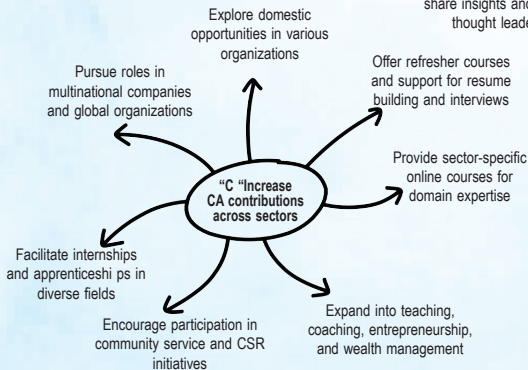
share insights and thought leade

Explore domestic opportunities in various organizations

Pursue roles in multinational companies and global organizations

Offer refresher courses and support for resume building and interviews

"C "Increase CA contributions across sectors

Provide sector-specific online courses for domain expertise

Facilitate internships and apprenticeshi ps in diverse fields

Expand into teaching, coaching, entrepreneurship, and wealth management

Encourage participation in community service and CSR initiatives